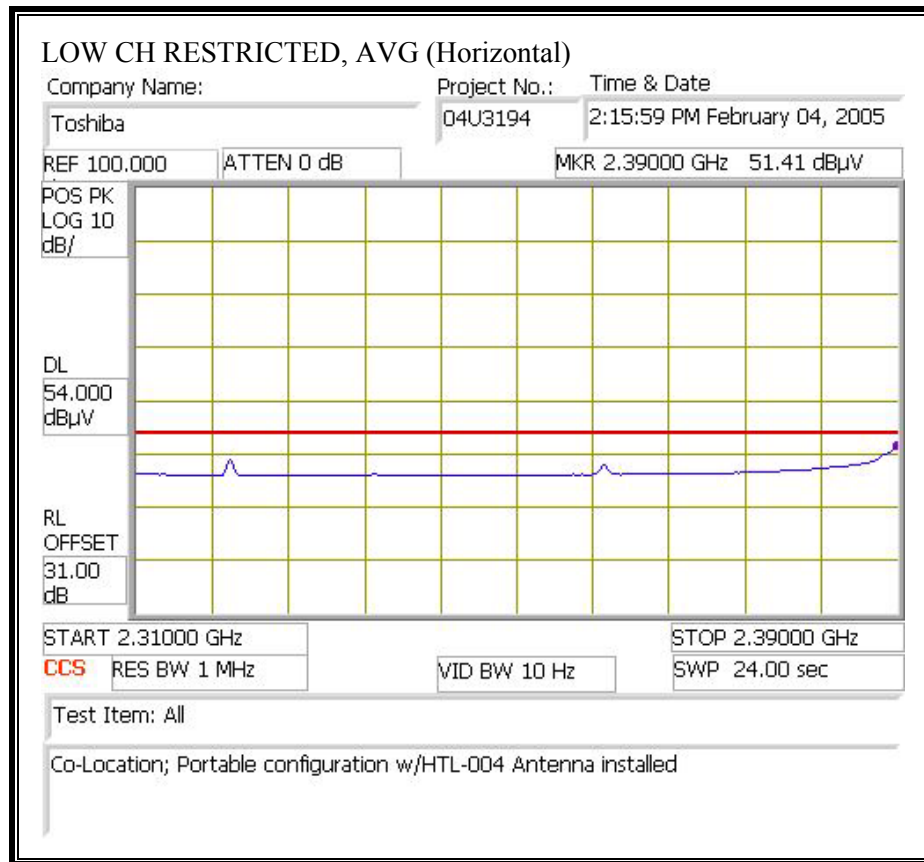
LOW CH RESTRICTED, AVG (Horizontal)

Company Name:
Toshiba

Project No.:
04U3194

Time & Date
2:15:59 PM February 04, 2005

REF 100.000
ATTEN 0 dB
MKR 2.39000 GHz 51.41 dBµV

POS PK
LOG 10
dB/

DL
54.000
dBµV

RL
OFFSET
31.00
dB

START 2.31000 GHz
STOP 2.39000 GHz
CCS
RES BW 1 MHz
VID BW 10 Hz
SWP 24.00 sec

Test Item: All

Co-Location; Portable configuration w/HTL-004 Antenna installed